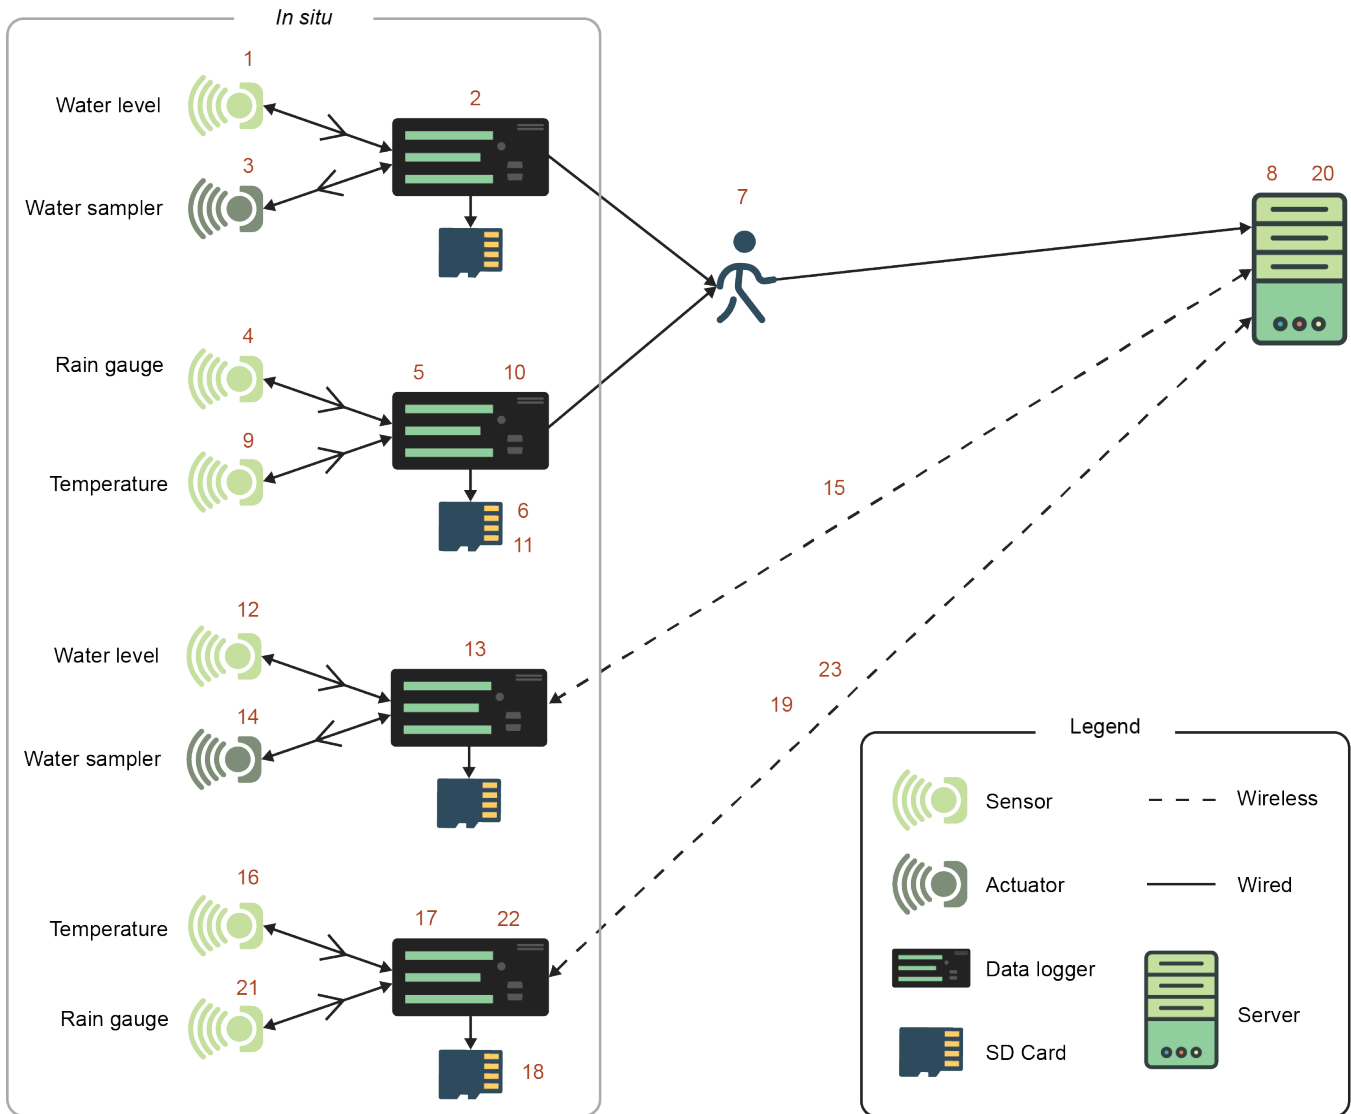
In situ

1
Water level
2
3
Water sampler

4
Rain gauge
5 10
9
Temperature
6
11

12
Water level
13
14
Water sampler

16
Temperature
17 22
21
Rain gauge
18

7

8 20

15

23
19

Legend
Sensor
Wireless
Actuator
Wired
Data logger
Server
SD Card